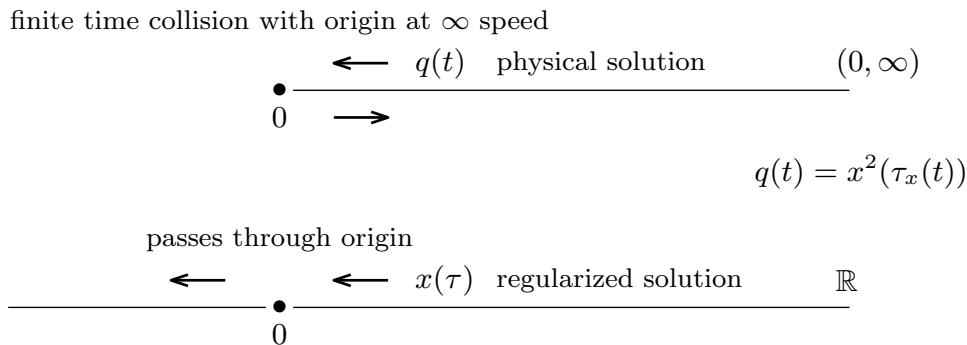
finite time collision with origin at $\infty$ speed

$\longleftarrow$ $q(t)$ physical solution $(0, \infty)$

0 $\longrightarrow$

$q(t) = x^2(\tau_x(t))$

passes through origin

$\longleftarrow$ $\longleftarrow$ $x(\tau)$ regularized solution $\mathbb{R}$

0